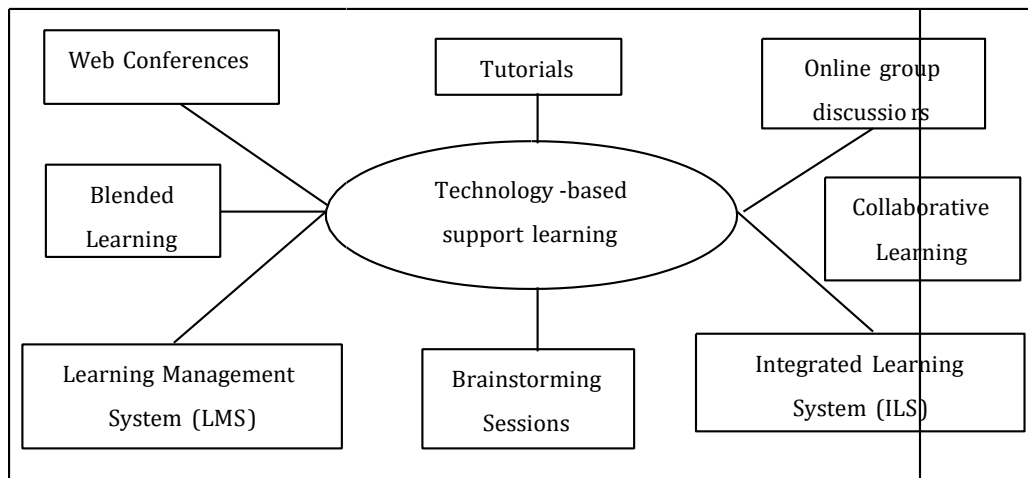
Web Conferences

Tutorials

Online group discussio rs

Blended Learning

Technology -based support learning

Collaborative Learning

Learning Management System (LMS)

Brainstorming Sessions

Integrated Learning System (ILS)